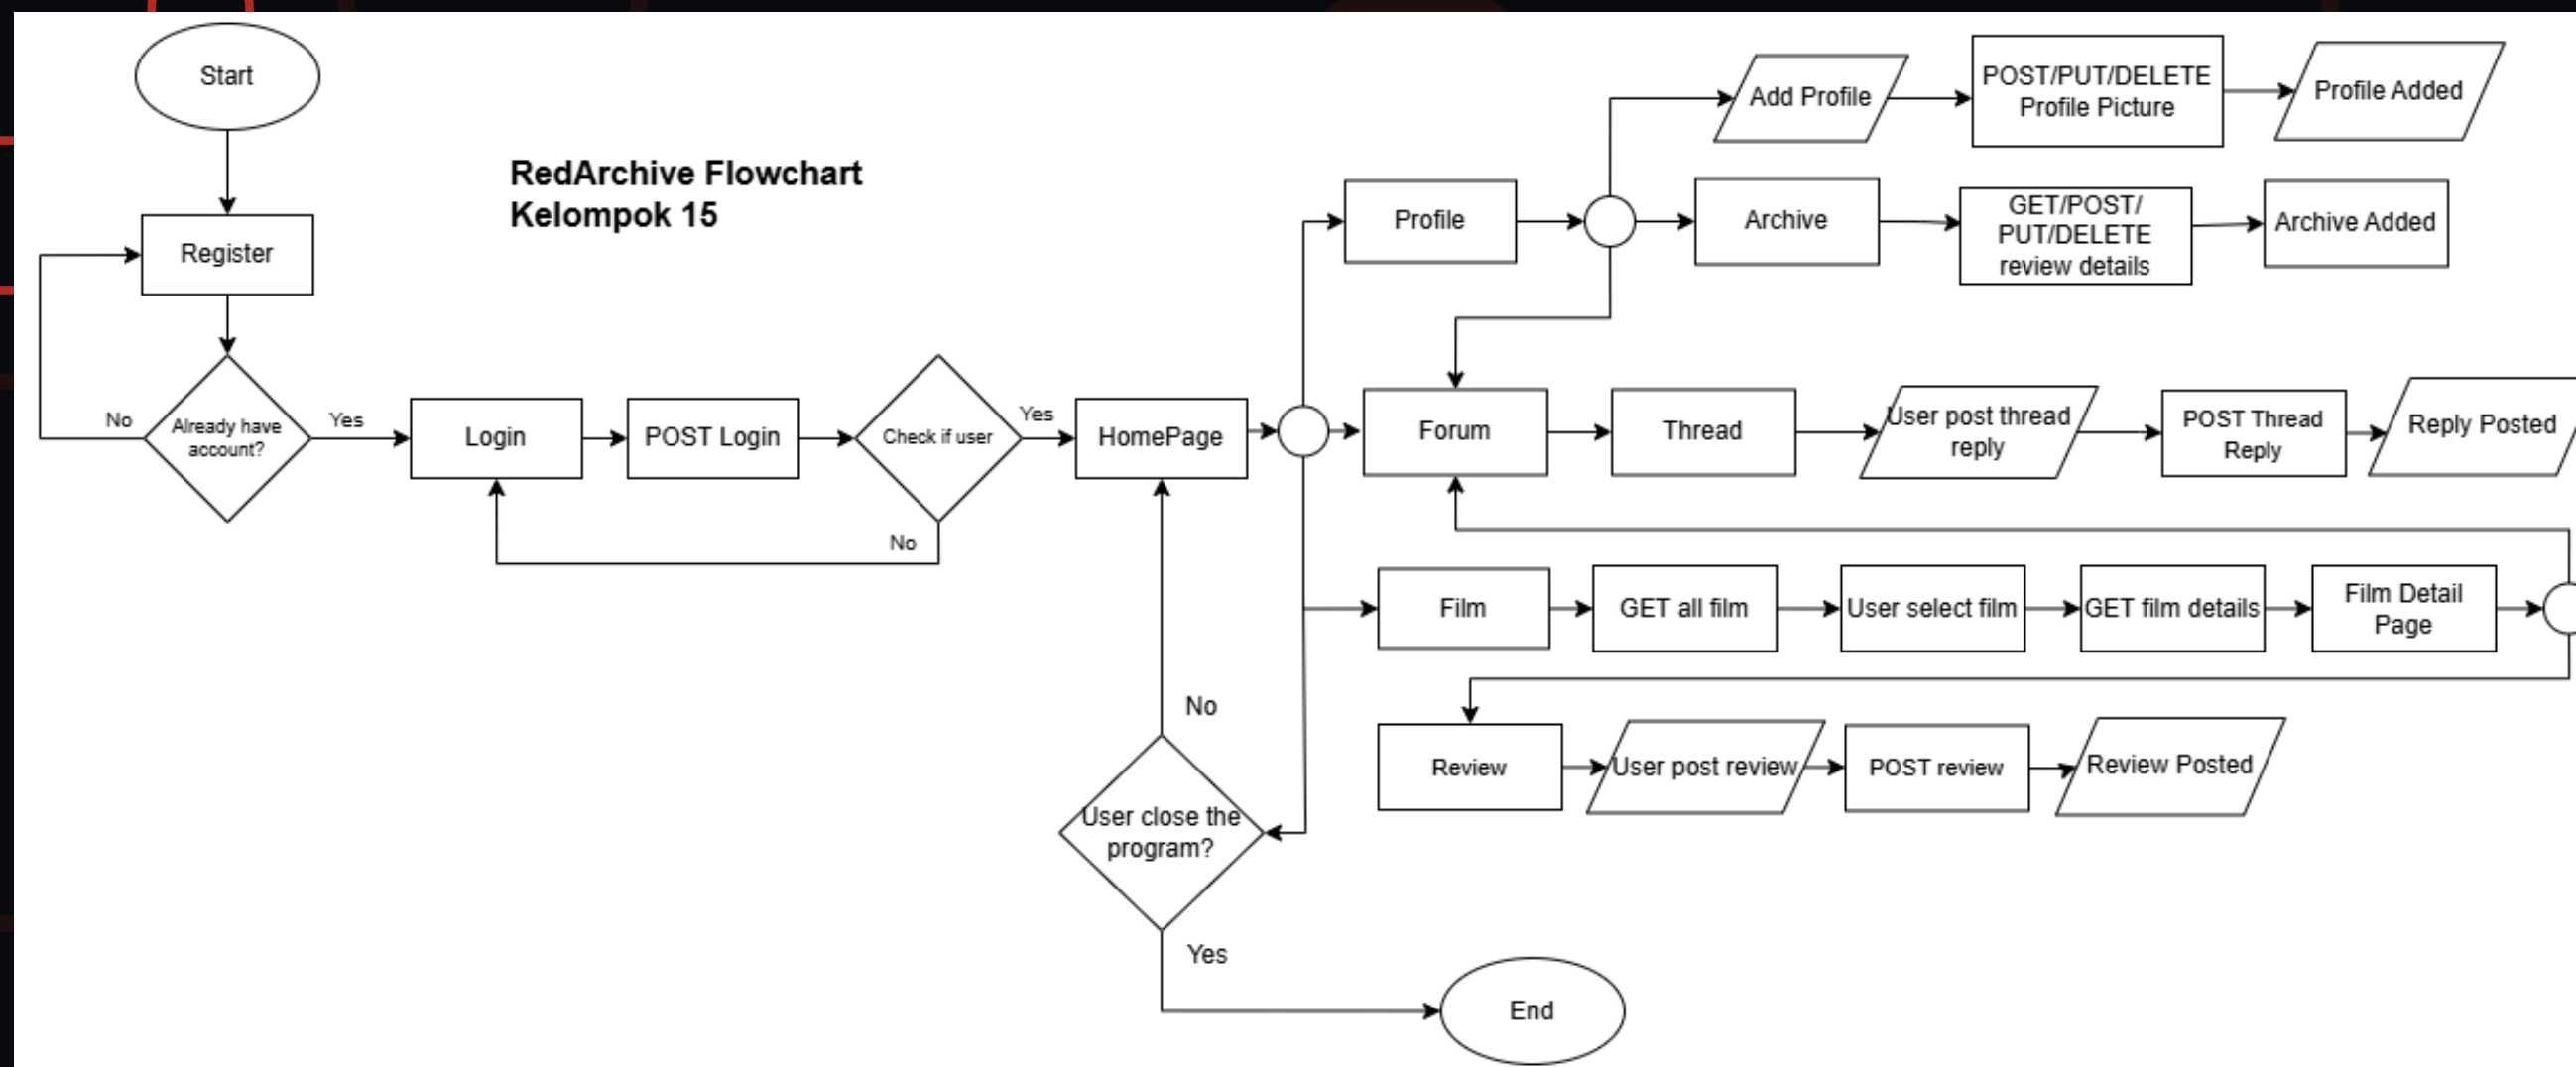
Start

RedArchive Flowchart
Kelompok 15

Register

No

Already have account?

Yes

Login

POST Login

Check if user

Yes

No

HomePage

Profile

Add Profile

POST/PUT/DELETE Profile Picture

Profile Added

Archive

GET/POST/ PUT/DELETE review details

Archive Added

Forum

Thread

User post thread reply

POST Thread Reply

Reply Posted

Film

GET all film

User select film

GET film details

Film Detail Page

Review

User post review

POST review

Review Posted

No

User close the program?

Yes

End